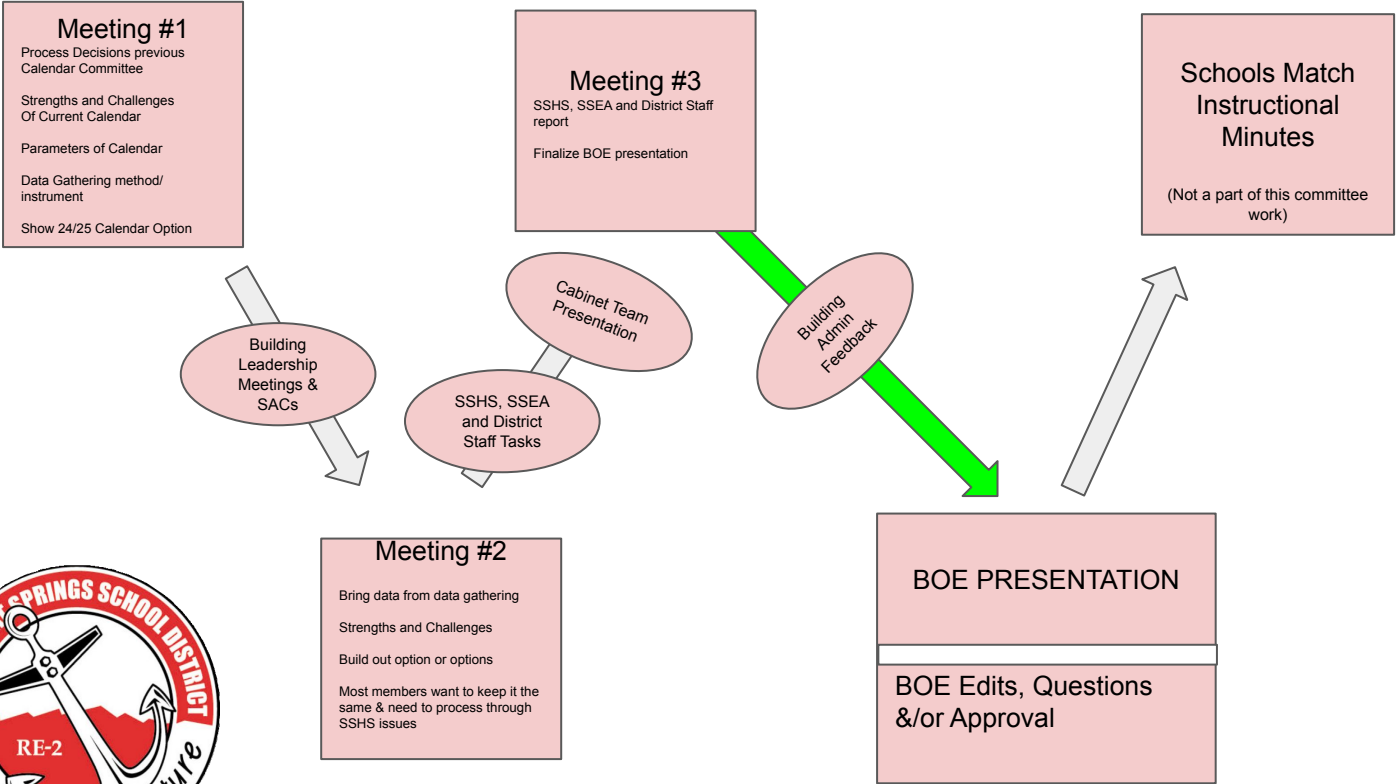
Meeting #1
Process Decisions previous Calendar Committee

Strengths and Challenges Of Current Calendar

Parameters of Calendar

Data Gathering method/ instrument

Show 24/25 Calendar Option

Building Leadership Meetings & SACs

Cabinet Team Presentation

SSHS, SSEA and District Staff Tasks

Meeting #3
SSHS, SSEA and District Staff report

Finalize BOE presentation

Building Admin Feedback

Schools Match Instructional Minutes

(Not a part of this committee work)

Meeting #2

Bring data from data gathering

Strengths and Challenges

Build out option or options

Most members want to keep it the same & need to process through SSHS issues

BOE PRESENTATION

BOE Edits, Questions &/or Approval

SPRINGS SCHOOL DISTRICT
RE-2
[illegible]ure